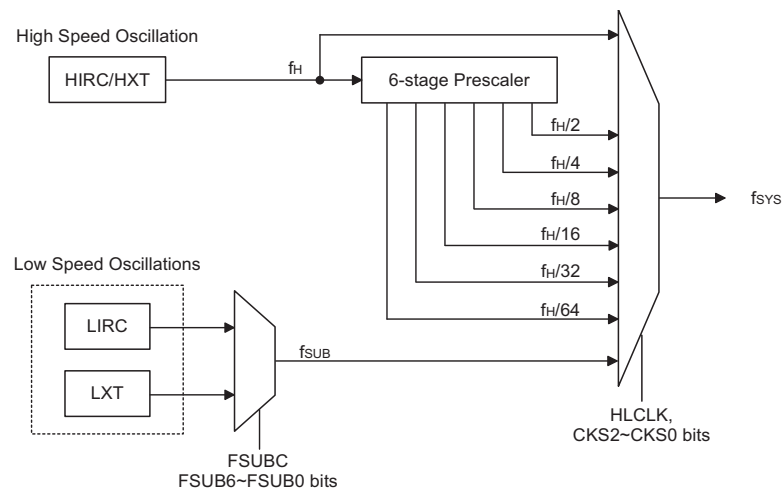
High Speed Oscillation

HIRC/HXT

$f_H$

6-stage Prescaler

$f_H/2$

$f_H/4$

$f_H/8$

$f_H/16$

$f_H/32$

$f_H/64$

$f_{SYS}$

Low Speed Oscillations

LIRC

LXT

$f_{SUB}$

FSUBC
FSUB6~FSUB0 bits

HLCLK,
CKS2~CKS0 bits